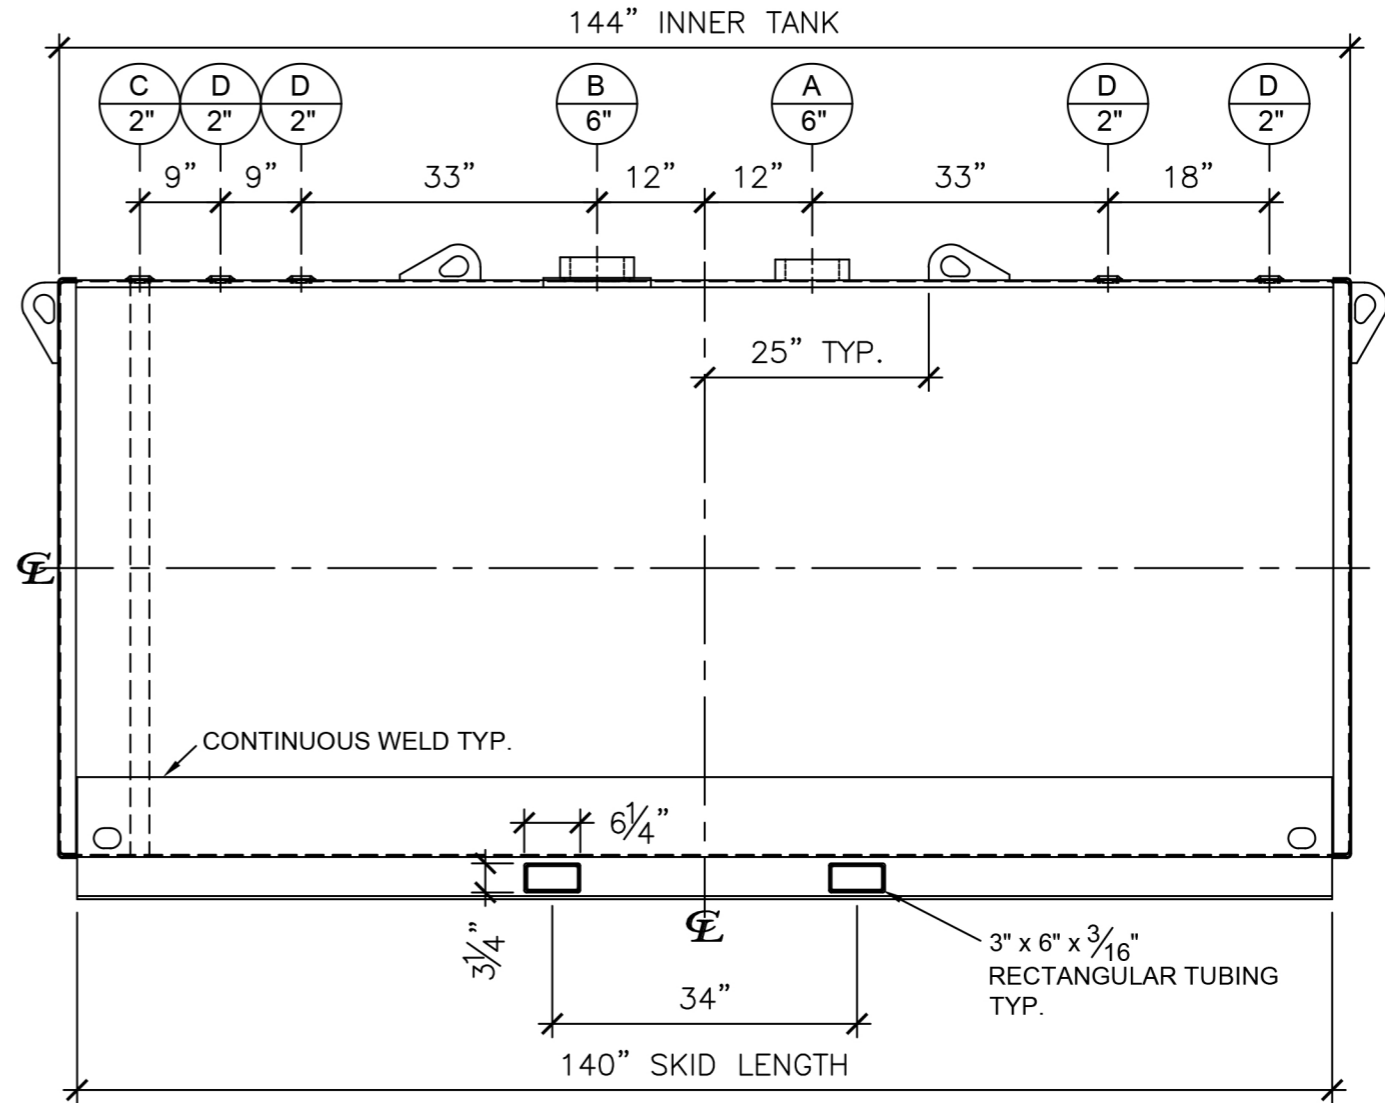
144" INNER TANK

C
2"

D
2"

D
2"

B
6"

A
6"

D
2"

D
2"

9" 9" 33" 12" 12" 33" 18"

25" TYP.

$\mathbb{C}\!\!\!L$

CONTINUOUS WELD TYP.

$6\frac{1}{4}$"

$3\frac{1}{4}$"

$\mathbb{C}\!\!\!L$

3" x 6" x $\frac{3}{16}$"
RECTANGULAR TUBING TYP.

34"

140" SKID LENGTH